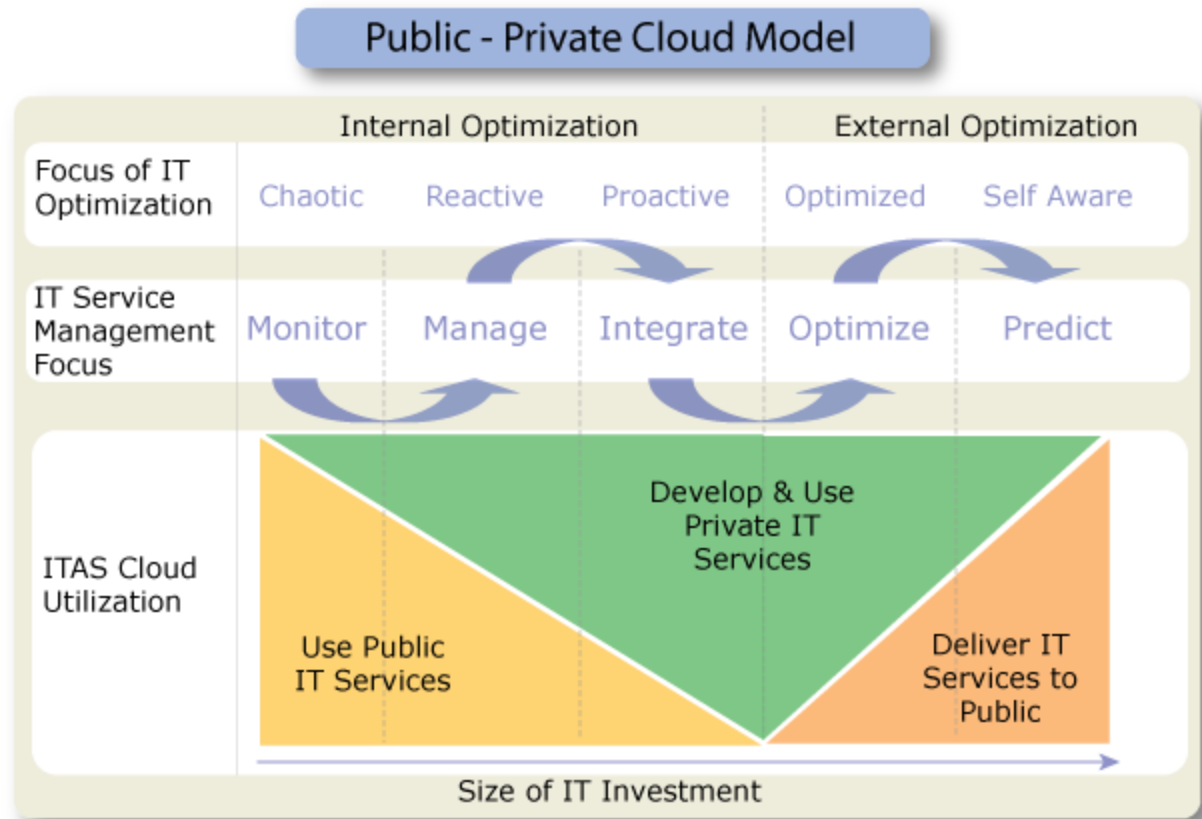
Public - Private Cloud Model

| | Internal Optimization | | | External Optimization | |
|---|---|---|---|---|---|
| Focus of IT Optimization | Chaotic | Reactive | Proactive | Optimized | Self Aware |
| IT Service Management Focus | Monitor | Manage | Integrate | Optimize | Predict |

ITAS Cloud Utilization

Use Public IT Services

Develop & Use Private IT Services

Deliver IT Services to Public

Size of IT Investment